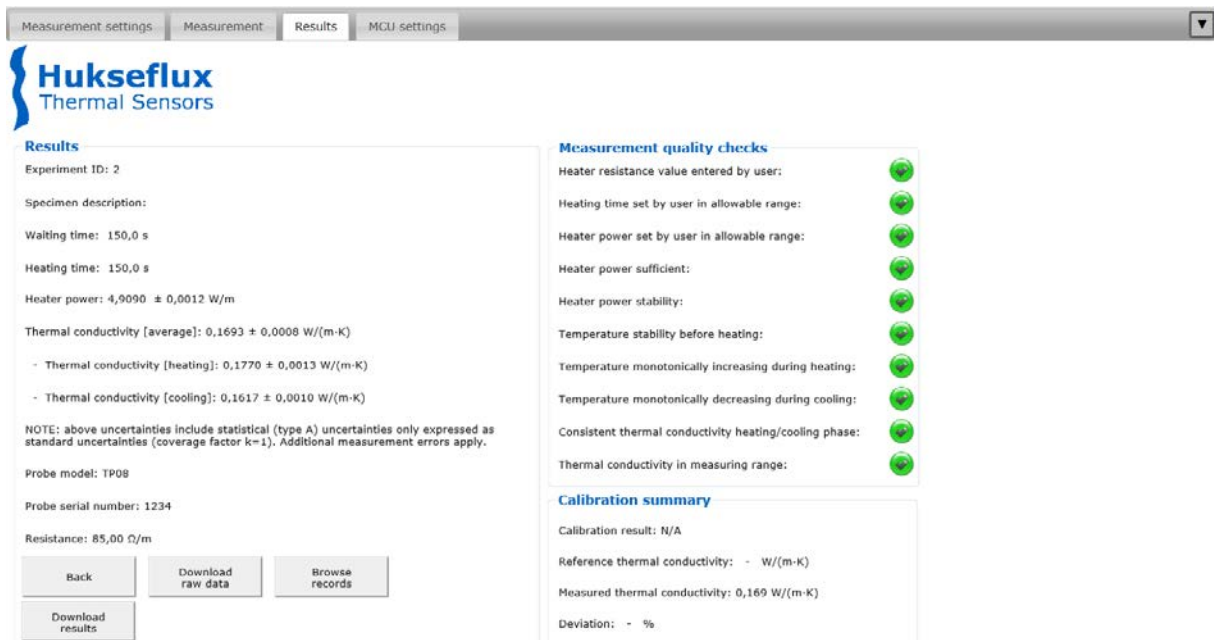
Measurement settings Measurement Results MCU settings

▼

Hukseflux
Thermal Sensors

Results

Experiment ID: 2

Specimen description:

Waiting time: 150,0 s

Heating time: 150,0 s

Heater power: 4,9090 ± 0,0012 W/m

Thermal conductivity [average]: 0,1693 ± 0,0008 W/(m·K)

- Thermal conductivity [heating]: 0,1770 ± 0,0013 W/(m·K)

- Thermal conductivity [cooling]: 0,1617 ± 0,0010 W/(m·K)

NOTE: above uncertainties include statistical (type A) uncertainties only expressed as standard uncertainties (coverage factor k=1). Additional measurement errors apply.

Probe model: TP08

Probe serial number: 1234

Resistance: 85,00 Ω/m

Back

Download raw data

Browse records

Download results

Measurement quality checks

Heater resistance value entered by user:

Heating time set by user in allowable range:

Heater power set by user in allowable range:

Heater power sufficient:

Heater power stability:

Temperature stability before heating:

Temperature monotonically increasing during heating:

Temperature monotonically decreasing during cooling:

Consistent thermal conductivity heating/cooling phase:

Thermal conductivity in measuring range:

Calibration summary

Calibration result: N/A

Reference thermal conductivity: - W/(m·K)

Measured thermal conductivity: 0,169 W/(m·K)

Deviation: - %